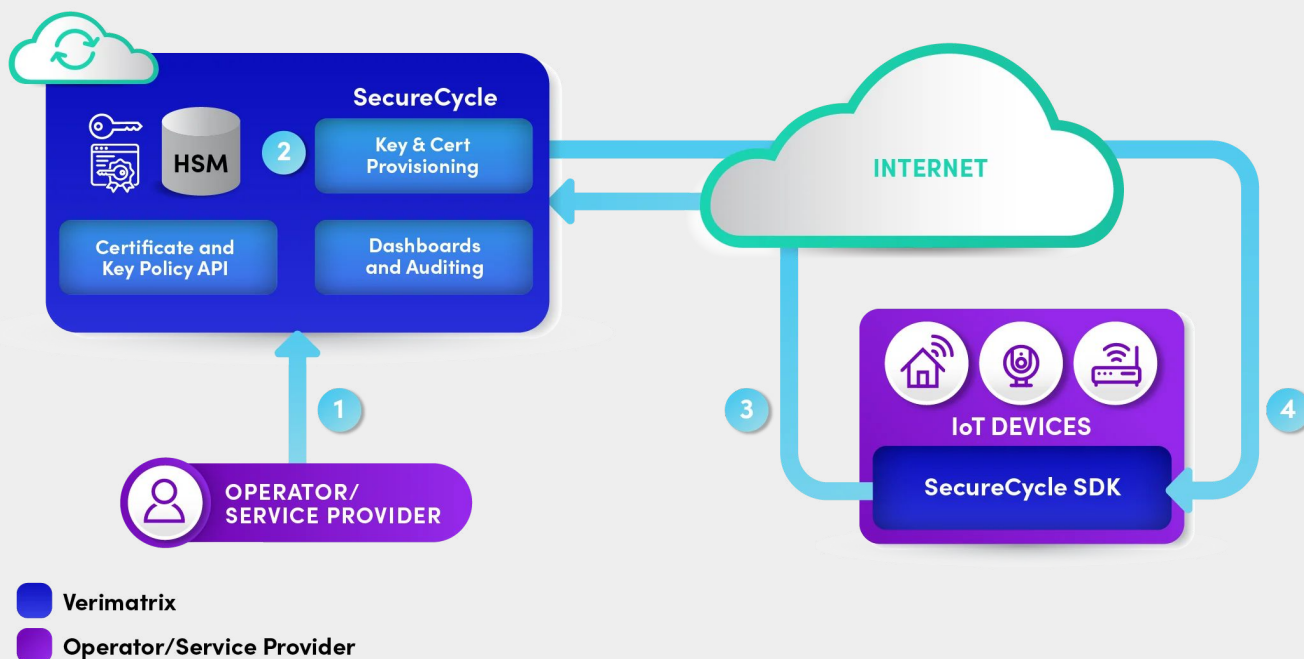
SecureCycle

HSM

2

Key & Cert Provisioning

Certificate and Key Policy API

Dashboards and Auditing

INTERNET

1

3

4

IoT DEVICES

SecureCycle SDK

OPERATOR/ SERVICE PROVIDER

Verimatrix

Operator/Service Provider